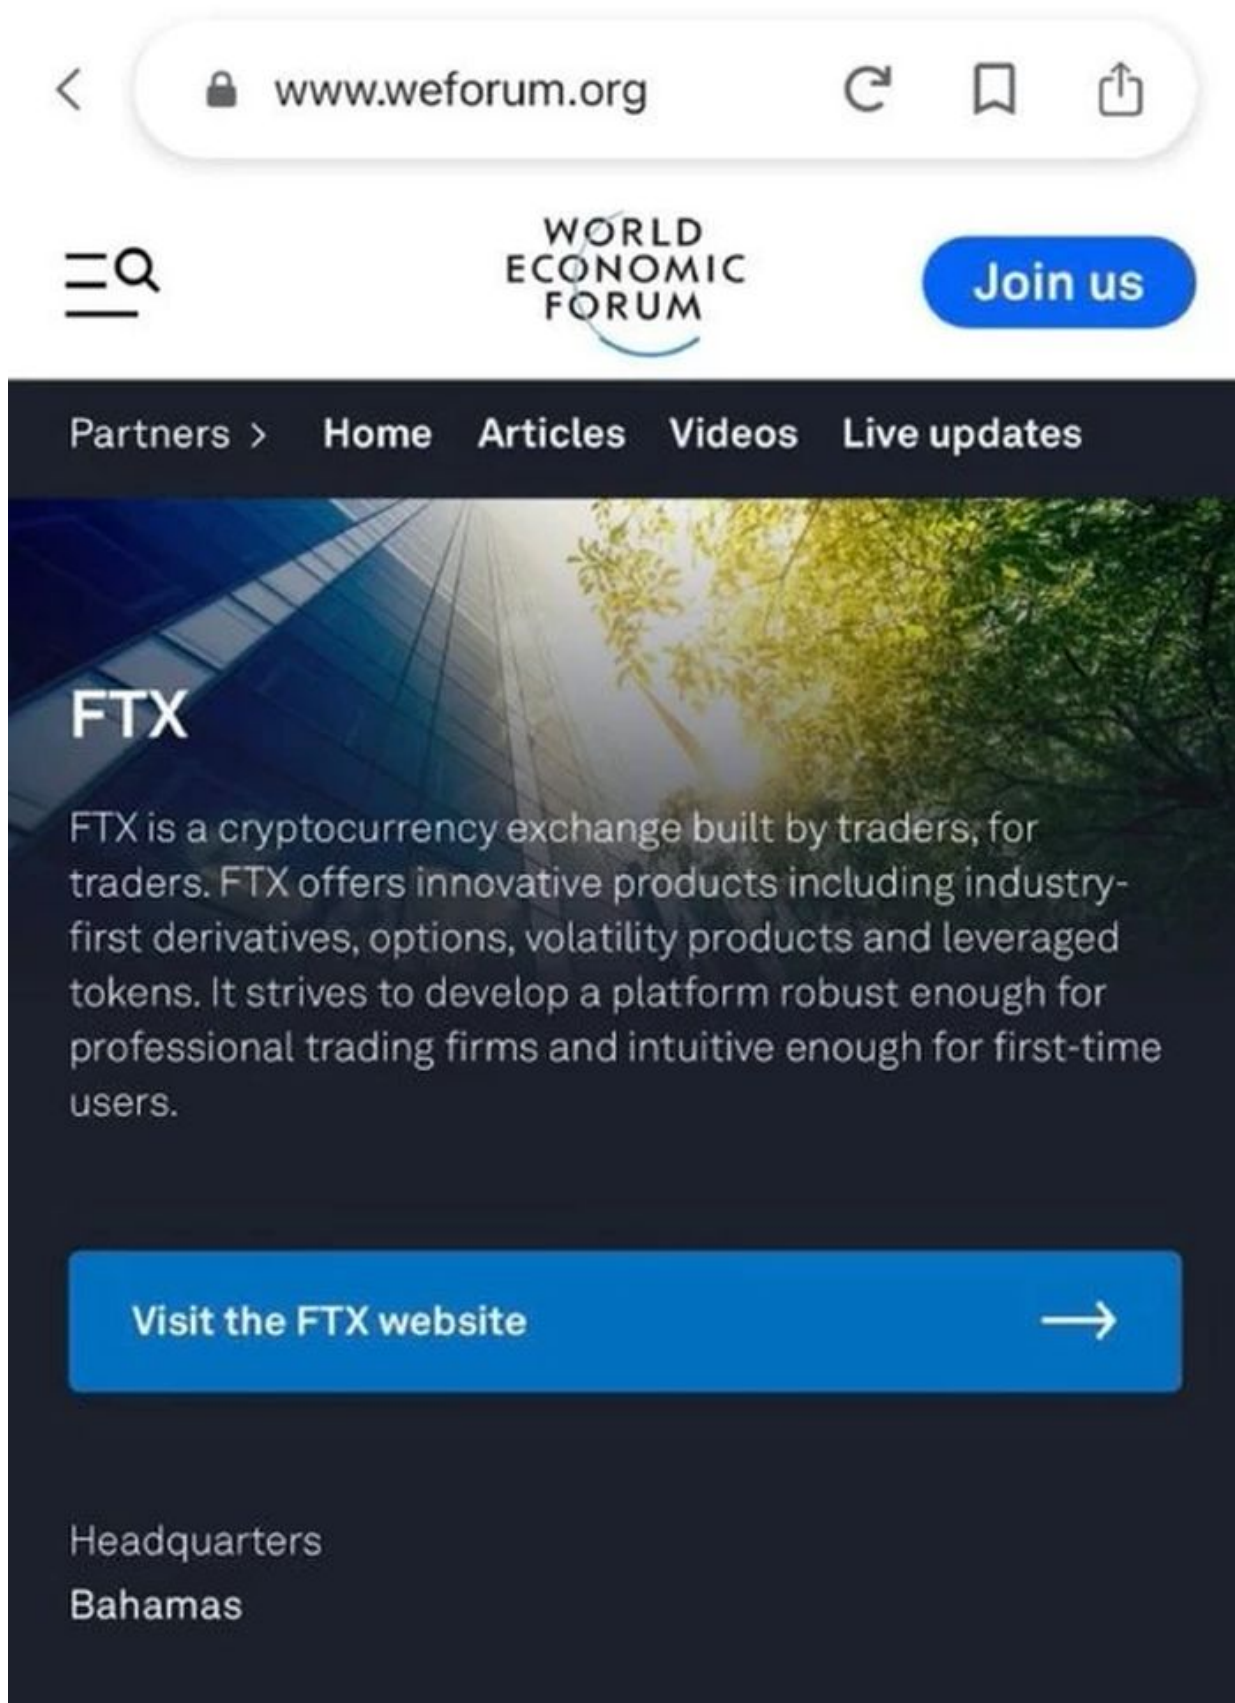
www.weforum.org

WORLD ECONOMIC FORUM

Join us

Partners > Home Articles Videos Live updates

FTX

FTX is a cryptocurrency exchange built by traders, for traders. FTX offers innovative products including industry-first derivatives, options, volatility products and leveraged tokens. It strives to develop a platform robust enough for professional trading firms and intuitive enough for first-time users.

Visit the FTX website →

Headquarters
Bahamas